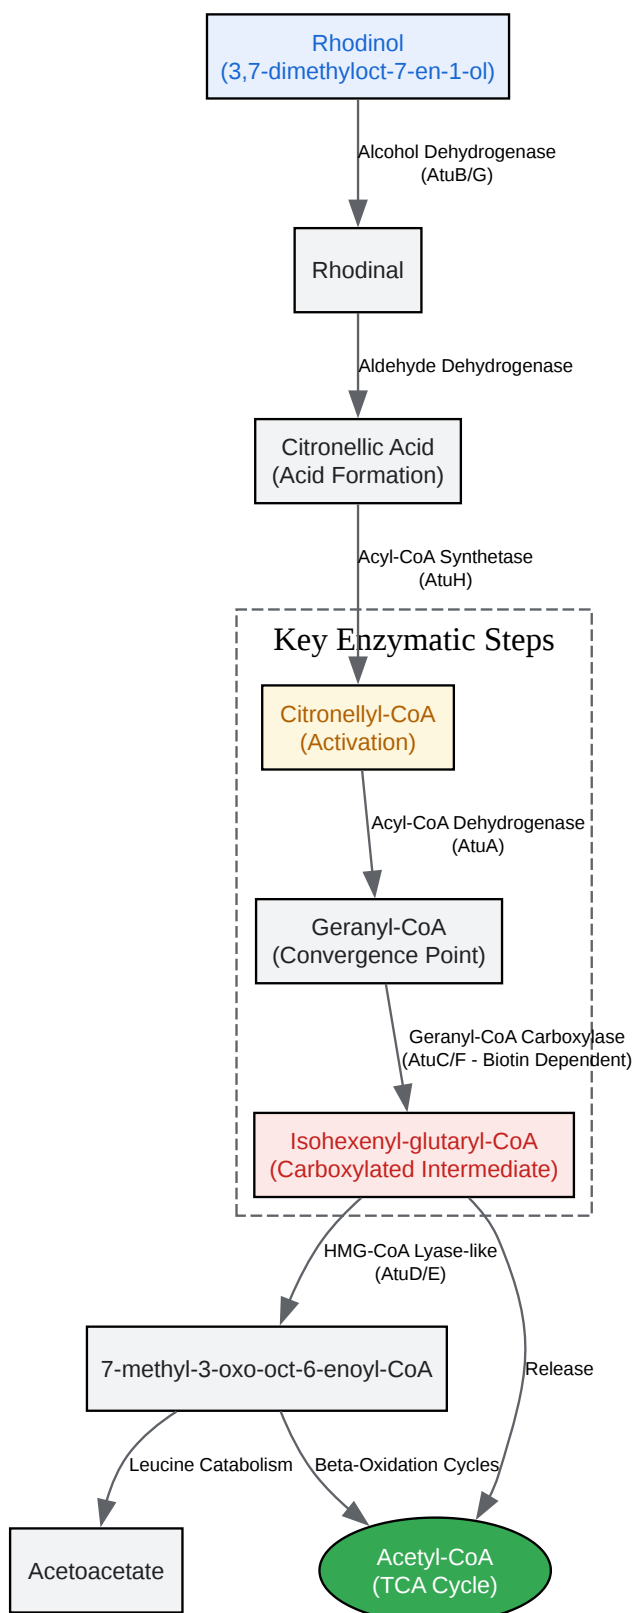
Rhodinol
(3,7-dimethyloct-7-en-1-ol)

Alcohol Dehydrogenase
(AtuB/G)

Rhodinal

Aldehyde Dehydrogenase

Citronellic Acid
(Acid Formation)

Acyl-CoA Synthetase
(AtuH)

Key Enzymatic Steps

Citronellyl-CoA
(Activation)

Acyl-CoA Dehydrogenase
(AtuA)

Geranyl-CoA
(Convergence Point)

Geranyl-CoA Carboxylase
(AtuC/F - Biotin Dependent)

Isohexenyl-glutaryl-CoA
(Carboxylated Intermediate)

HMG-CoA Lyase-like
(AtuD/E)

Release

7-methyl-3-oxo-oct-6-enoyl-CoA

Leucine Catabolism

Beta-Oxidation Cycles

Acetoacetate

Acetyl-CoA
(TCA Cycle)